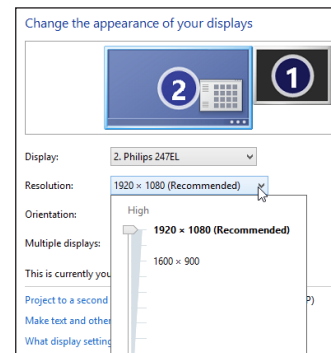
Change the appearance of your displays

2

1

Display: 2. Philips 247EL

Resolution: 1920 × 1080 (Recommended)

Orientation:

Multiple displays:

This is currently you

Project to a second

Make text and other

What display setting

High

1920 × 1080 (Recommended)

1600 × 900

P)